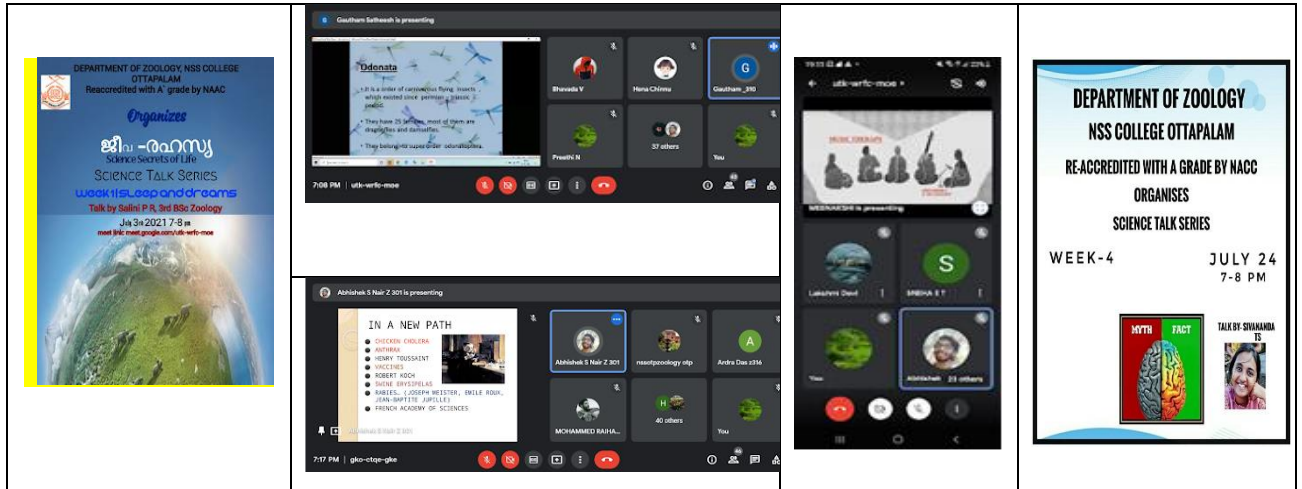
DEPARTMENT OF ZOOLOGY, NSS COLLEGE OTTAPALAM
Reaccredited with A' grade by NAAC

Organizes

ജീവ -രഹസ്യ
Science Secrets of Life
SCIENCE TALK SERIES
Week1:Sleep and dreams
Talk by Salini P R, 3rd BSc Zoology
July 3rd 2021 7-8 pm
meet link: meet.google.com/utk-wrfc-moe

Gautham Satheesh is presenting

Odonata

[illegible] is a order of carnivorous flying insects which existed since permian - triassic period.

They have 25 families, most of them are dragonflies and damselflies.

They belong to super order odonatoptera.

Bhavada V
Hena Chinnu
Gautham _310
Preethi N
37 others
You

7:08 PM | utk-wrfc-moe

Abhishek S Nair Z 301 is presenting

IN A NEW PATH
CHICKEN CHOLERA
ANTHRAX
HENRY TOUSSAINT
VACCINES
ROBERT KOCH
SWINE ERYSIPELAS
RABIES. (JOSEPH MEISTER, EMILE ROUX, JEAN-BAPTISTE JUPILLE)
FRENCH ACADEMY OF SCIENCES

Abhishek S Nair Z 301
nssotpzoology otp
Ardra Das z316
MOHAMMED RAIHA...
40 others
You

7:17 PM | gko-ctqe-gke

utk-wrfc-moe
MEENAKSHI is presenting
Lakshmi Devi
SNEHA E T
You
Abhishek 23 others

DEPARTMENT OF ZOOLOGY
NSS COLLEGE OTTAPALAM
RE-ACCREDITED WITH A GRADE BY NACC
ORGANISES
SCIENCE TALK SERIES
WEEK-4
JULY 24
7-8 PM
MYTH
FACT
TALK BY- SIVANANDA TS